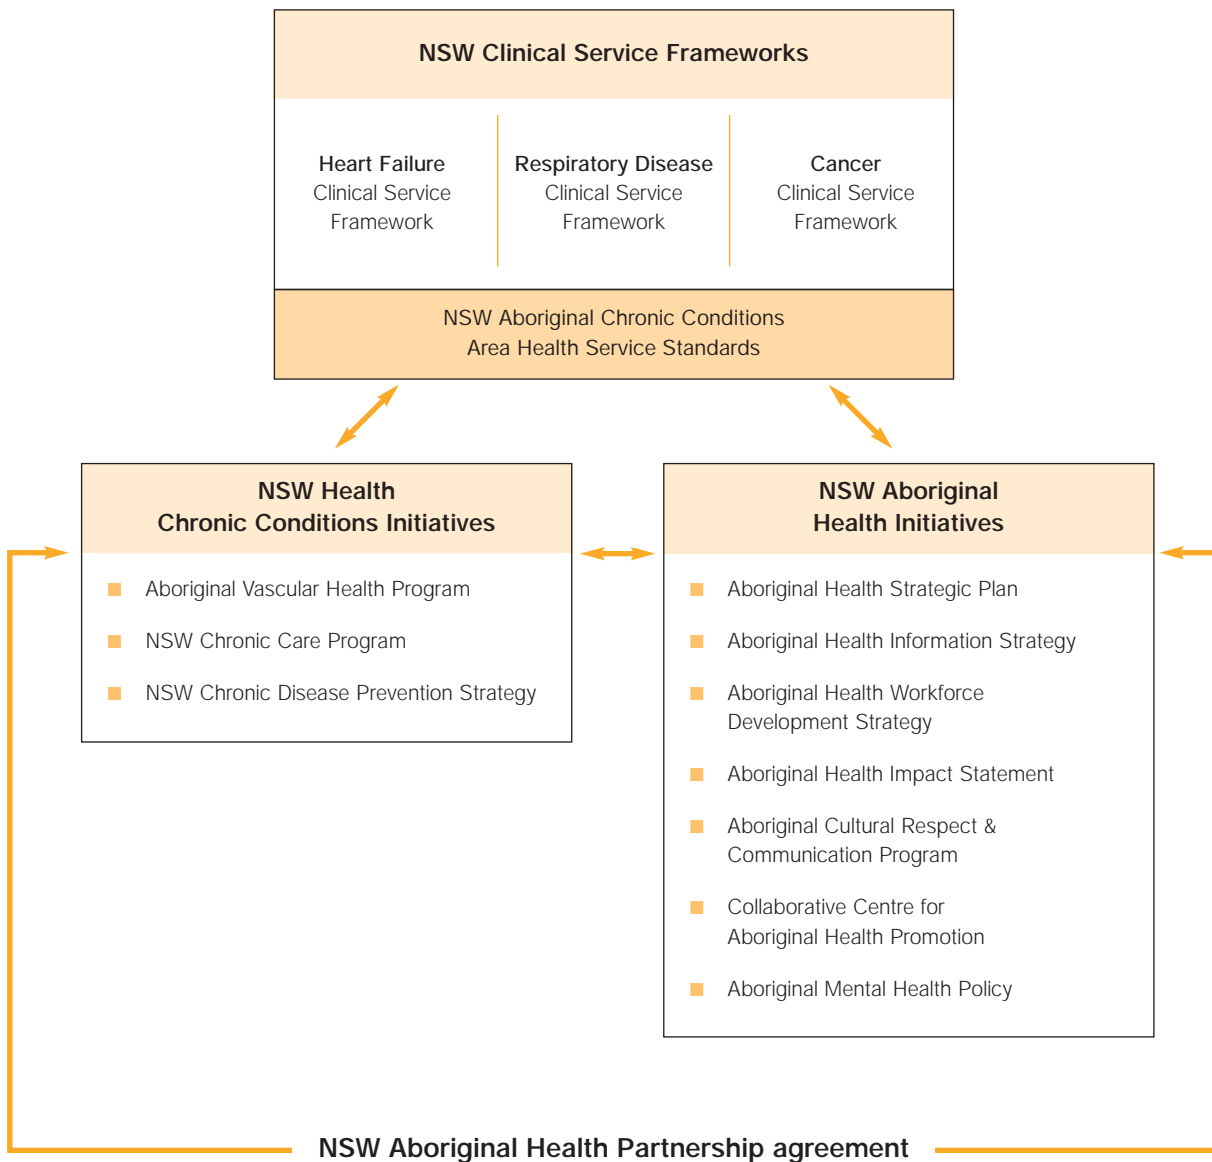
NSW Clinical Service Frameworks

Heart Failure
Clinical Service
Framework

Respiratory Disease
Clinical Service
Framework

Cancer
Clinical Service
Framework

NSW Aboriginal Chronic Conditions
Area Health Service Standards

NSW Health
Chronic Conditions Initiatives

Aboriginal Vascular Health Program

NSW Chronic Care Program

NSW Chronic Disease Prevention Strategy

NSW Aboriginal
Health Initiatives

Aboriginal Health Strategic Plan

Aboriginal Health Information Strategy

Aboriginal Health Workforce Development Strategy

Aboriginal Health Impact Statement

Aboriginal Cultural Respect & Communication Program

Collaborative Centre for Aboriginal Health Promotion

Aboriginal Mental Health Policy

NSW Aboriginal Health Partnership agreement